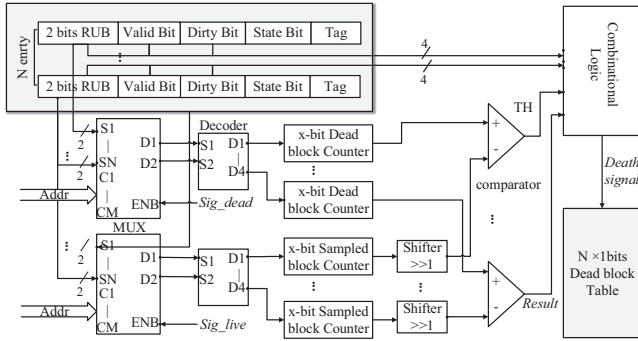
N enrty

| 2 bits RUB | Valid Bit | Dirty Bit | State Bit | Tag |
|---|---|---|---|---|
| ⋮ | | | | |
| 2 bits RUB | Valid Bit | Dirty Bit | State Bit | Tag |

4

4

Combinational Logic

2

2

S1
|
SN
C1
|
CM

Addr

MUX

ENB

D1

D2

Decoder

S1

S2

D1
|
D4

Sig_dead

x-bit Dead block Counter

⋮

x-bit Dead block Counter

TH

+

-

comparator

⋮

Death signal

2

2

S1
|
SN
C1
|
CM

Addr

ENB

D1

D2

S1

S2

D1
|
D4

Sig_live

x-bit Sampled block Counter

⋮

x-bit Sampled block Counter

Shifter >>1

⋮

Shifter >>1

+

-

Result

N ×1bits Dead block Table